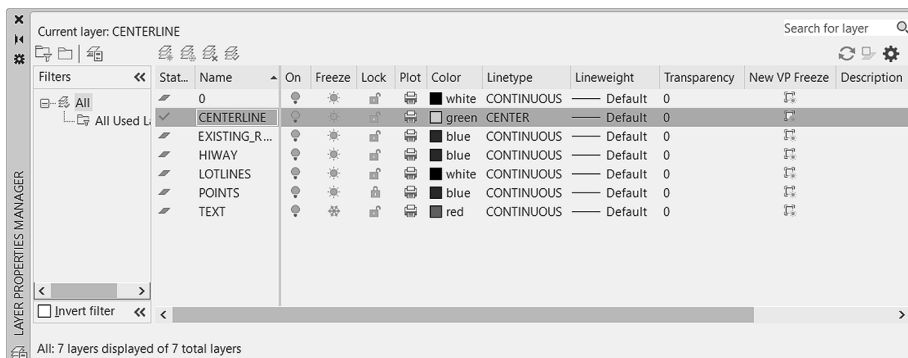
Current layer: CENTERLINE

Search for layer

Filters

All

All Used L

| Stat... | Name | On | Freeze | Lock | Plot | Color | Linetype | Lineweight | Transparency | New VP Freeze | Description |
|---|---|---|---|---|---|---|---|---|---|---|---|
| | 0 | | | | | white | CONTINUOUS | —— Default | 0 | | |
| | CENTERLINE | | | | | green | CENTER | —— Default | 0 | | |
| | EXISTING_R... | | | | | blue | CONTINUOUS | —— Default | 0 | | |
| | HIWAY | | | | | blue | CONTINUOUS | —— Default | 0 | | |
| | LOTLINES | | | | | white | CONTINUOUS | —— Default | 0 | | |
| | POINTS | | | | | blue | CONTINUOUS | —— Default | 0 | | |
| | TEXT | | | | | red | CONTINUOUS | —— Default | 0 | | |

Invert filter

LAYER PROPERTIES MANAGER

All: 7 layers displayed of 7 total layers